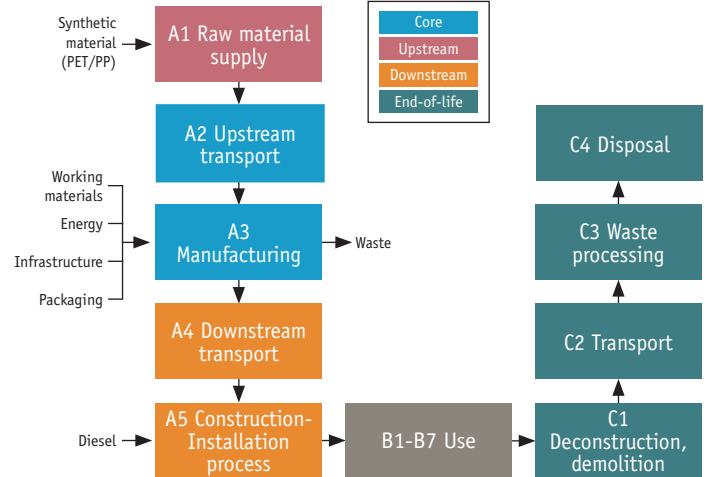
Synthetic material (PET/PP)

A1 Raw material supply

Core
Upstream
Downstream
End-of-life

A2 Upstream transport

Working materials
Energy
Infrastructure
Packaging

A3 Manufacturing

Waste

A4 Downstream transport

Diesel

A5 Construction-Installation process

B1-B7 Use

C1 Deconstruction, demolition

C2 Transport

C3 Waste processing

C4 Disposal